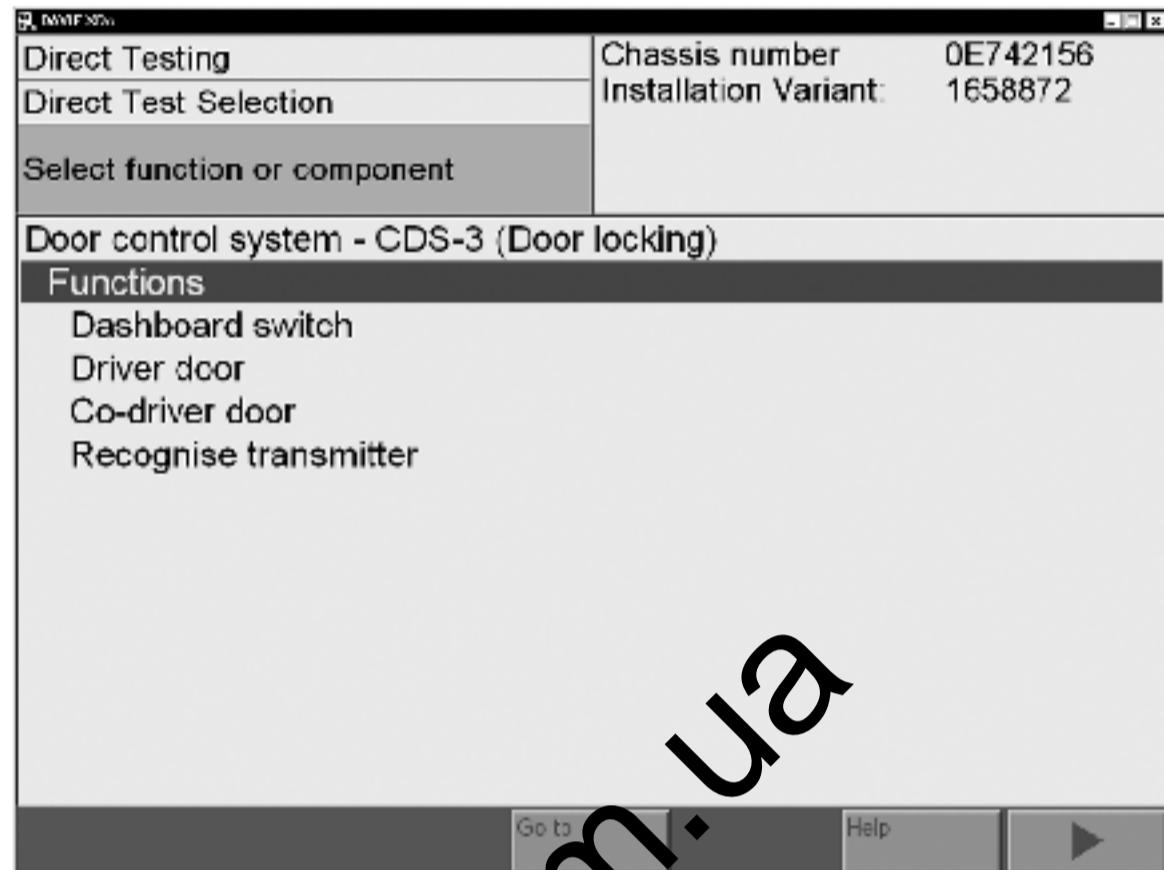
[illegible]

Direct Testing
Direct Test Selection
Select function or component

Chassis number 0E742156
Installation Variant: 1658872

Door control system - CDS-3 (Door locking)
Functions
Dashboard switch
Driver door
Co-driver door
Recognise transmitter

m.ua

Go to
Help